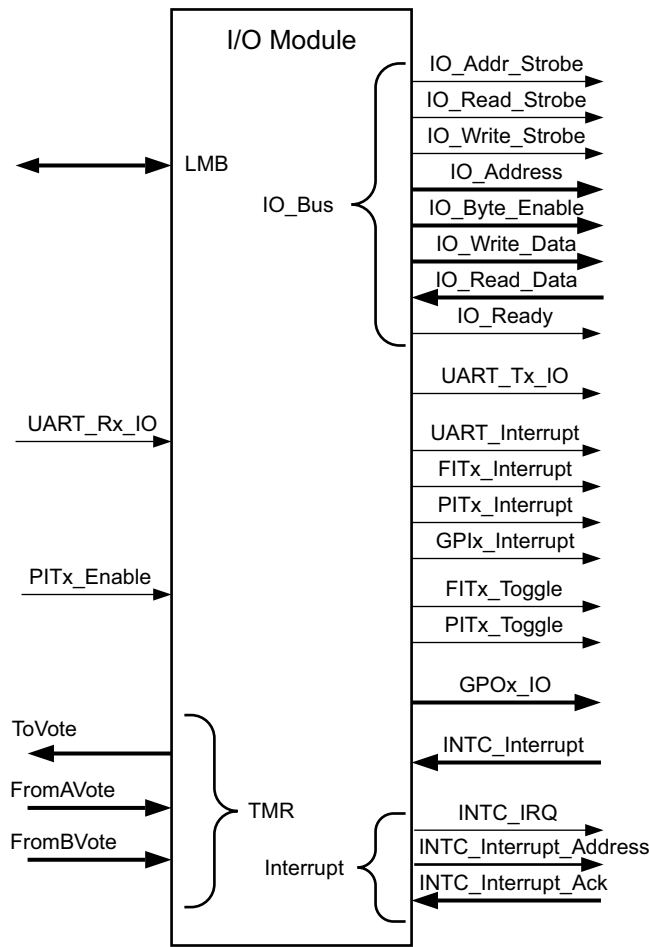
I/O Module

LMB

IO_Bus

IO_Addr_Strobe
IO_Read_Strobe
IO_Write_Strobe
IO_Address
IO_Byte_Enable
IO_Write_Data
IO_Read_Data
IO_Ready

UART_Rx_IO

UART_Tx_IO
UART_Interrupt
FITx_Interrupt
PITx_Interrupt
GPIx_Interrupt

PITx_Enable

FITx_Toggle
PITx_Toggle
GPOx_IO

ToVote
FromAVote
FromBVote

TMR

INTC_Interrupt

Interrupt

INTC_IRQ
INTC_Interrupt_Address
INTC_Interrupt_Ack